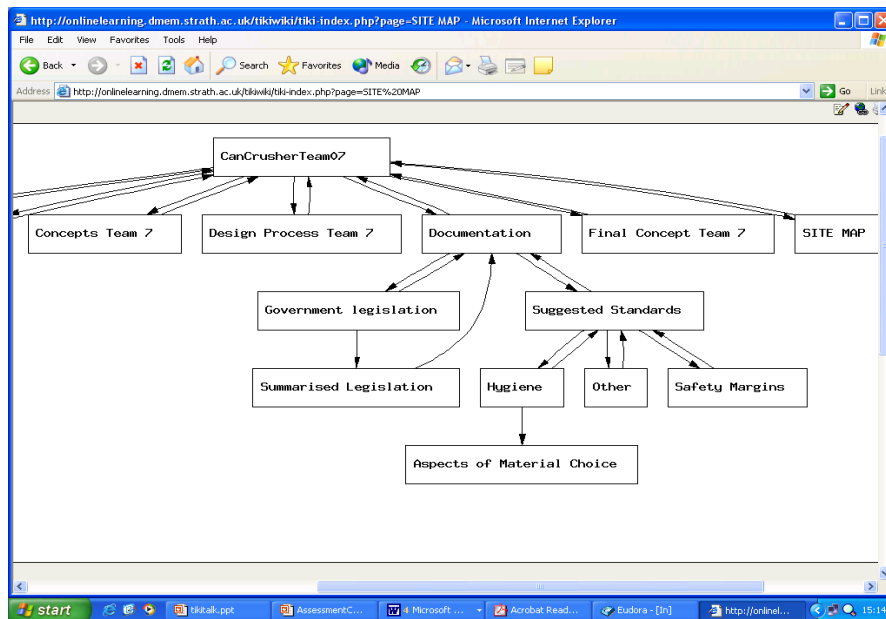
http://onlinelearning.dmem.strath.ac.uk/tikiwiki/tiki-index.php?page=SITE MAP - Microsoft Internet Explorer

File Edit View Favorites Tools Help

Back Search Favorites Media

Address http://onlinelearning.dmem.strath.ac.uk/tikiwiki/tiki-index.php?page=SITE%20MAP Go Link

CanCrusherTeam07

Concepts Team 7

Design Process Team 7

Documentation

Final Concept Team 7

SITE MAP

Government legislation

Suggested Standards

Summarised Legislation

Hygiene

Other

Safety Margins

Aspects of Material Choice

start tikitalk.ppt AssessmentC... 4 Microsoft ... Acrobat Read... Eudora - [In] http://onlinel... 15:14